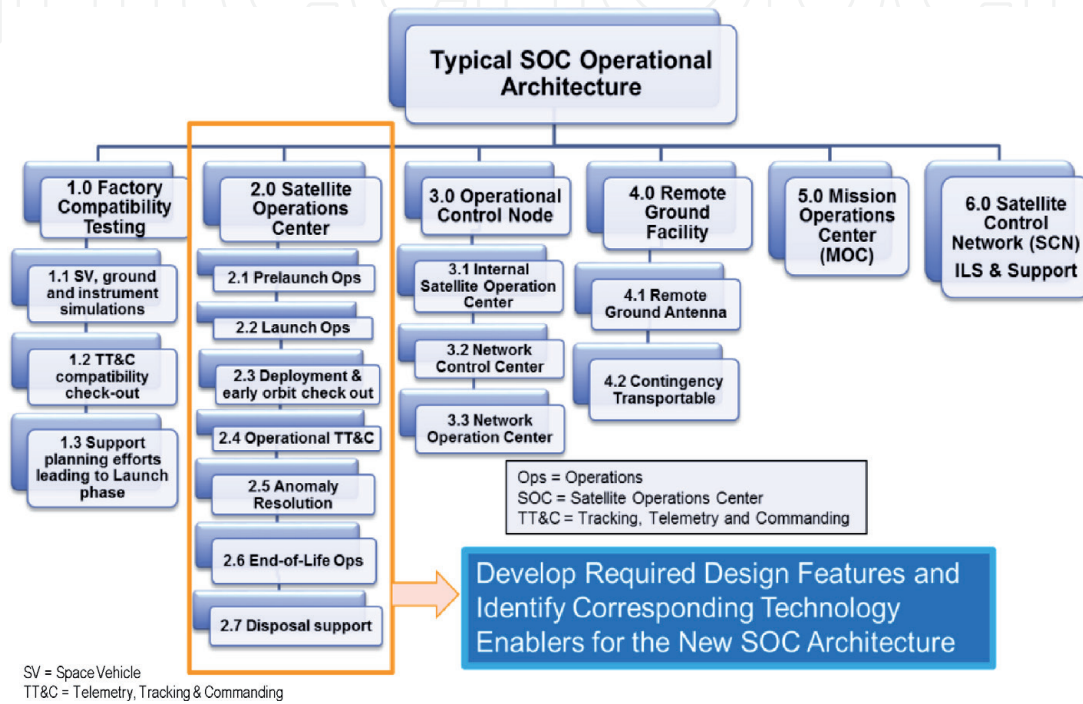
Typical SOC Operational Architecture

1.0 Factory Compatibility Testing

1.1 SV, ground and instrument simulations

1.2 TT&C compatibility check-out

1.3 Support planning efforts leading to Launch phase

2.0 Satellite Operations Center

2.1 Prelaunch Ops

2.2 Launch Ops

2.3 Deployment & early orbit check out

2.4 Operational TT&C

2.5 Anomaly Resolution

2.6 End-of-Life Ops

2.7 Disposal support

3.0 Operational Control Node

3.1 Internal Satellite Operation Center

3.2 Network Control Center

3.3 Network Operation Center

4.0 Remote Ground Facility

4.1 Remote Ground Antenna

4.2 Contingency Transportable

5.0 Mission Operations Center (MOC)

6.0 Satellite Control Network (SCN) ILS & Support

Ops = Operations
SOC = Satellite Operations Center
TT&C = Tracking, Telemetry and Commanding

Develop Required Design Features and Identify Corresponding Technology Enablers for the New SOC Architecture

SV = Space Vehicle
TT&C = Telemetry, Tracking & Commanding